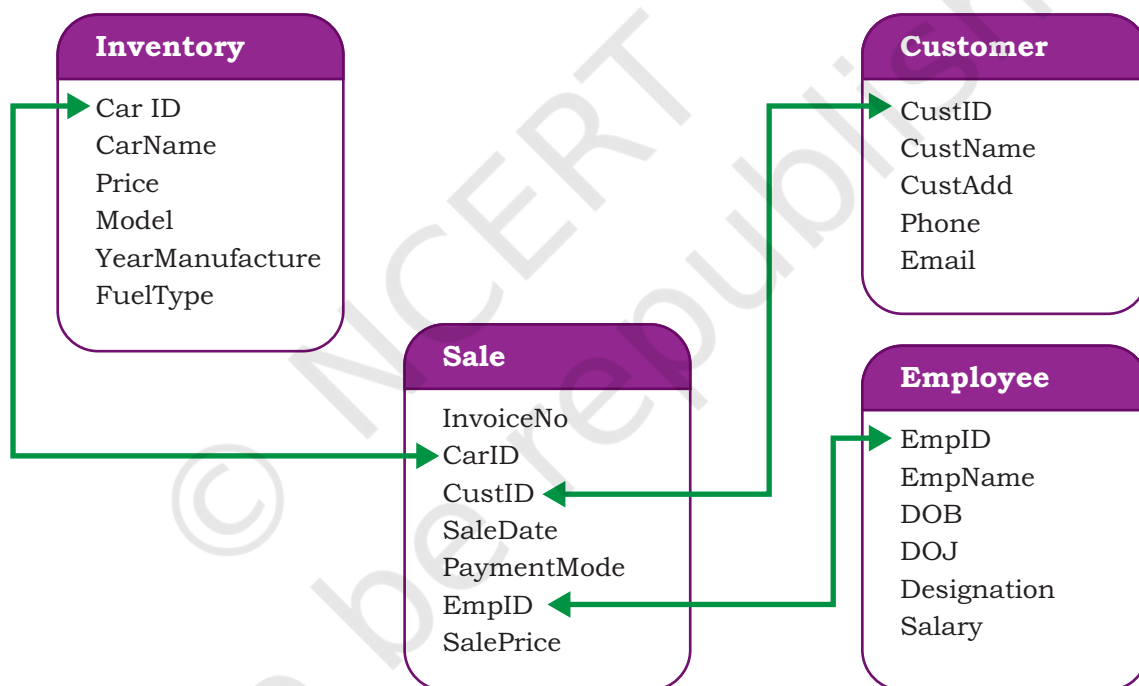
Inventory
Car ID
CarName
Price
Model
YearManufacture
FuelType

Customer
CustID
CustName
CustAdd
Phone
Email

Sale
InvoiceNo
CarID
CustID
SaleDate
PaymentMode
EmpID
SalePrice

Employee
EmpID
EmpName
DOB
DOJ
Designation
Salary

© NCERT
be republished